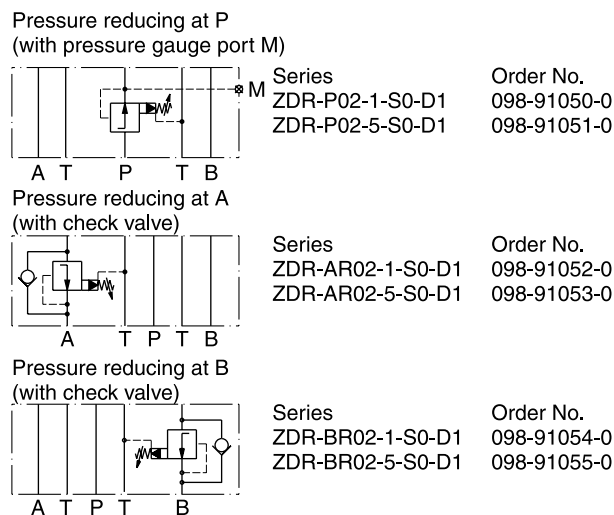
Pressure reducing at P
(with pressure gauge port M)

M

A T P T B

| Series | Order No. |
|---|---|
| ZDR-P02-1-S0-D1 | 098-91050-0 |
| ZDR-P02-5-S0-D1 | 098-91051-0 |

Pressure reducing at A
(with check valve)

A T P T B

| Series | Order No. |
|---|---|
| ZDR-AR02-1-S0-D1 | 098-91052-0 |
| ZDR-AR02-5-S0-D1 | 098-91053-0 |

Pressure reducing at B
(with check valve)

A T P T B

| Series | Order No. |
|---|---|
| ZDR-BR02-1-S0-D1 | 098-91054-0 |
| ZDR-BR02-5-S0-D1 | 098-91055-0 |